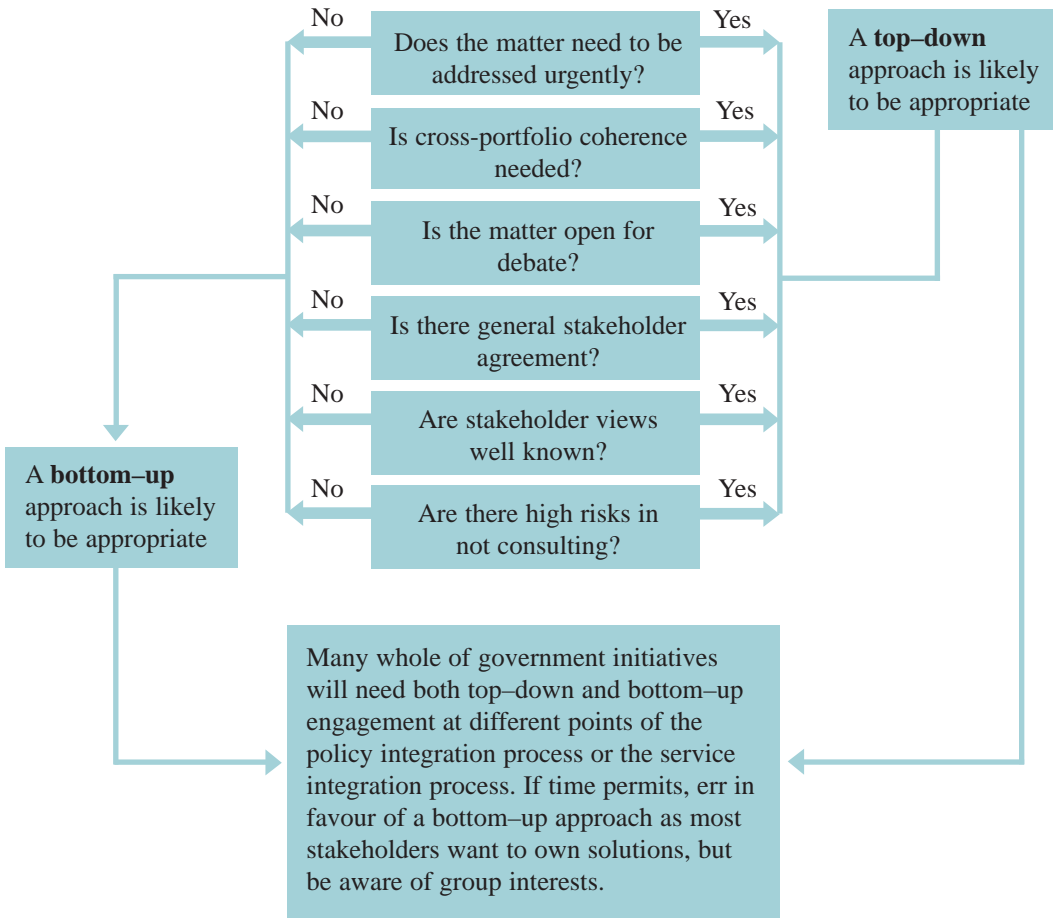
No

Does the matter need to be addressed urgently?

Yes

No

Is cross-portfolio coherence needed?

Yes

No

Is the matter open for debate?

Yes

No

Is there general stakeholder agreement?

Yes

No

Are stakeholder views well known?

Yes

No

Are there high risks in not consulting?

Yes

A **top–down** approach is likely to be appropriate

A **bottom–up** approach is likely to be appropriate

Many whole of government initiatives will need both top–down and bottom–up engagement at different points of the policy integration process or the service integration process. If time permits, err in favour of a bottom–up approach as most stakeholders want to own solutions, but be aware of group interests.